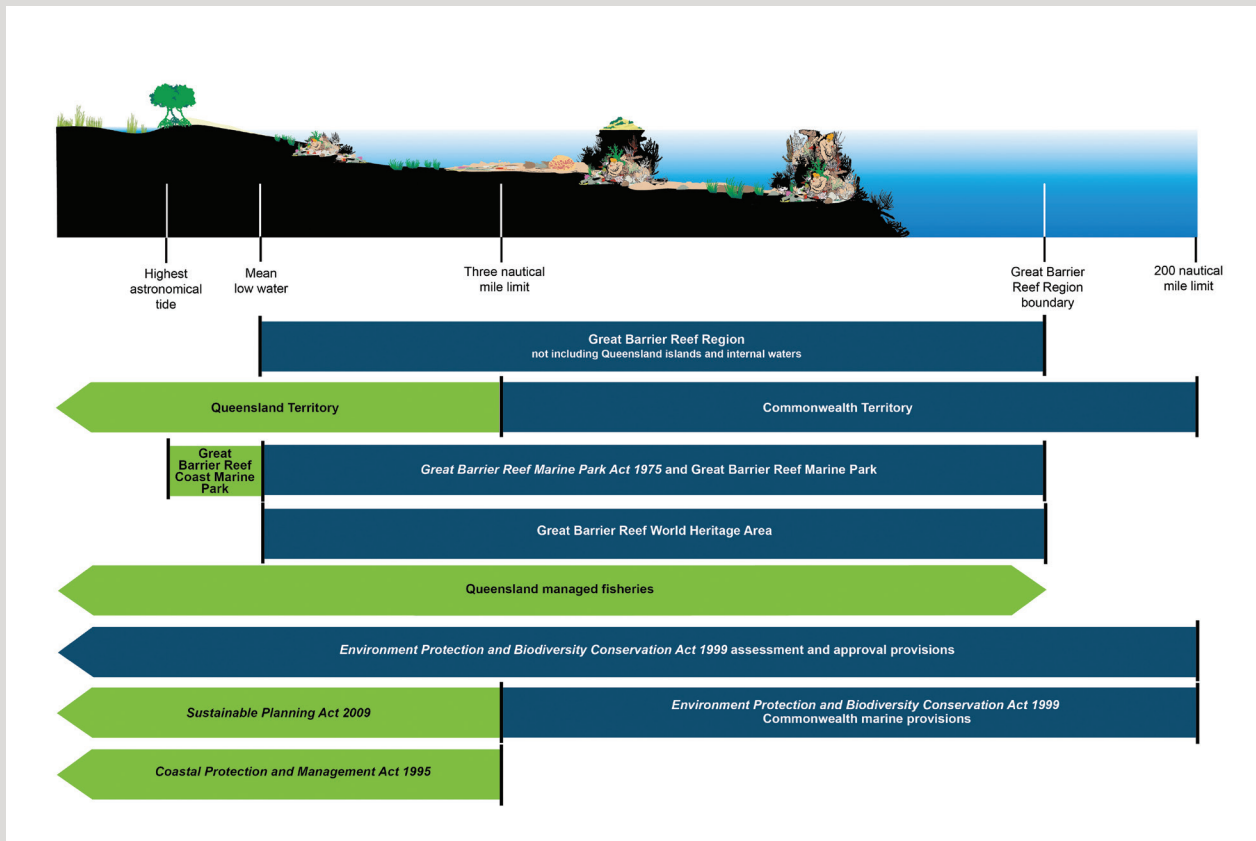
Highest astronomical tide

Mean low water

Three nautical mile limit

Great Barrier Reef Region boundary

200 nautical mile limit

Great Barrier Reef Region
not including Queensland islands and internal waters

Queensland Territory

Commonwealth Territory

Great Barrier Reef Coast Marine Park

*Great Barrier Reef Marine Park Act 1975* and Great Barrier Reef Marine Park

Great Barrier Reef World Heritage Area

Queensland managed fisheries

*Environment Protection and Biodiversity Conservation Act 1999* assessment and approval provisions

*Sustainable Planning Act 2009*

*Environment Protection and Biodiversity Conservation Act 1999*
Commonwealth marine provisions

*Coastal Protection and Management Act 1995*